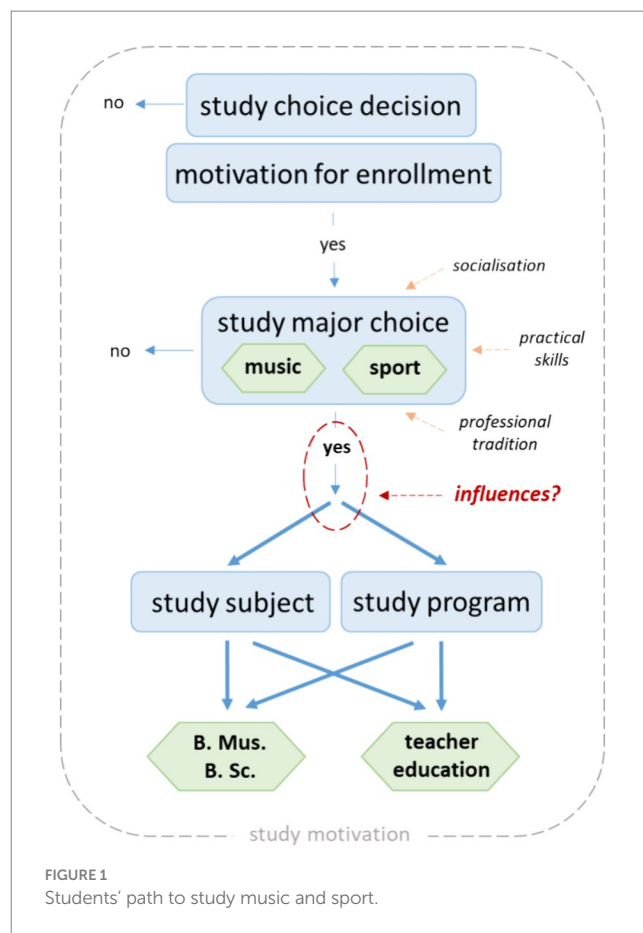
no

study choice decision

motivation for enrollment

yes

socialisation

study major choice

no

music

sport

practical skills

professional tradition

yes

influences?

study subject

study program

B. Mus.
B. Sc.

teacher education

study motivation

FIGURE 1
Students' path to study music and sport.